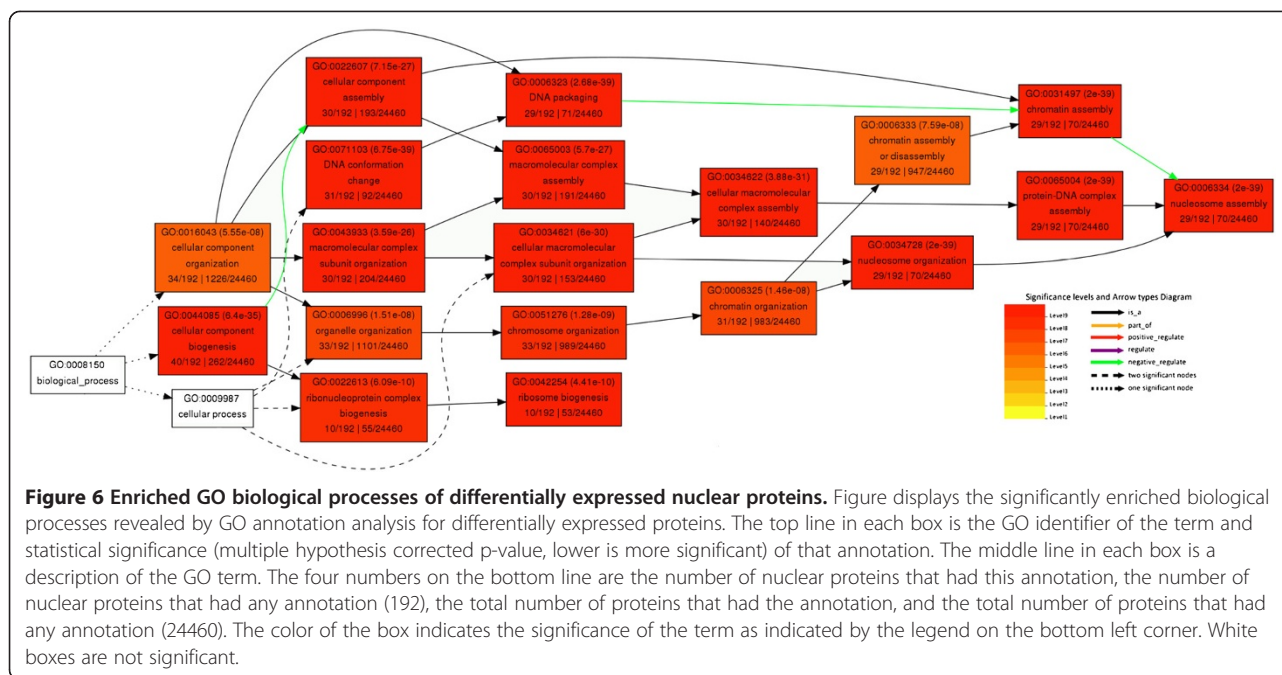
GO:0022607 (7.15e-27)
cellular component assembly
30/192 | 193/24460

GO:0006323 (2.68e-39)
DNA packaging
29/192 | 71/24460

GO:0031497 (2e-39)
chromatin assembly
29/192 | 70/24460

GO:0071103 (6.75e-39)
DNA conformation change
31/192 | 92/24460

GO:0065003 (5.7e-27)
macromolecular complex assembly
30/192 | 191/24460

GO:0006333 (7.59e-08)
chromatin assembly or disassembly
29/192 | 947/24460

GO:0034622 (3.88e-31)
cellular macromolecular complex assembly
30/192 | 140/24460

GO:0065004 (2e-39)
protein-DNA complex assembly
29/192 | 70/24460

GO:0006334 (2e-39)
nucleosome assembly
29/192 | 70/24460

GO:0016043 (5.55e-08)
cellular component organization
34/192 | 1226/24460

GO:0043933 (3.59e-26)
macromolecular complex subunit organization
30/192 | 204/24460

GO:0034621 (6e-30)
cellular macromolecular complex subunit organization
30/192 | 153/24460

GO:0034728 (2e-39)
nucleosome organization
29/192 | 70/24460

GO:0044085 (6.4e-35)
cellular component biogenesis
40/192 | 262/24460

GO:0006996 (1.51e-08)
organelle organization
33/192 | 1101/24460

GO:0051276 (1.28e-09)
chromosome organization
33/192 | 989/24460

GO:0006325 (1.46e-08)
chromatin organization
31/192 | 983/24460

Significance levels and Arrow types Diagram
Level9
Level8
Level7
Level6
Level5
Level4
Level3
Level2
Level1
is_a
part_of
positive_regulate
regulate
negative_regulate
two significant nodes
one significant node

GO:0008150
biological_process

GO:0009987
cellular process

GO:0022613 (6.09e-10)
ribonucleoprotein complex biogenesis
10/192 | 55/24460

GO:0042254 (4.41e-10)
ribosome biogenesis
10/192 | 53/24460

**Figure 6 Enriched GO biological processes of differentially expressed nuclear proteins.** Figure displays the significantly enriched biological processes revealed by GO annotation analysis for differentially expressed proteins. The top line in each box is the GO identifier of the term and statistical significance (multiple hypothesis corrected p-value, lower is more significant) of that annotation. The middle line in each box is a description of the GO term. The four numbers on the bottom line are the number of nuclear proteins that had this annotation, the number of nuclear proteins that had any annotation (192), the total number of proteins that had the annotation, and the total number of proteins that had any annotation (24460). The color of the box indicates the significance of the term as indicated by the legend on the bottom left corner. White boxes are not significant.